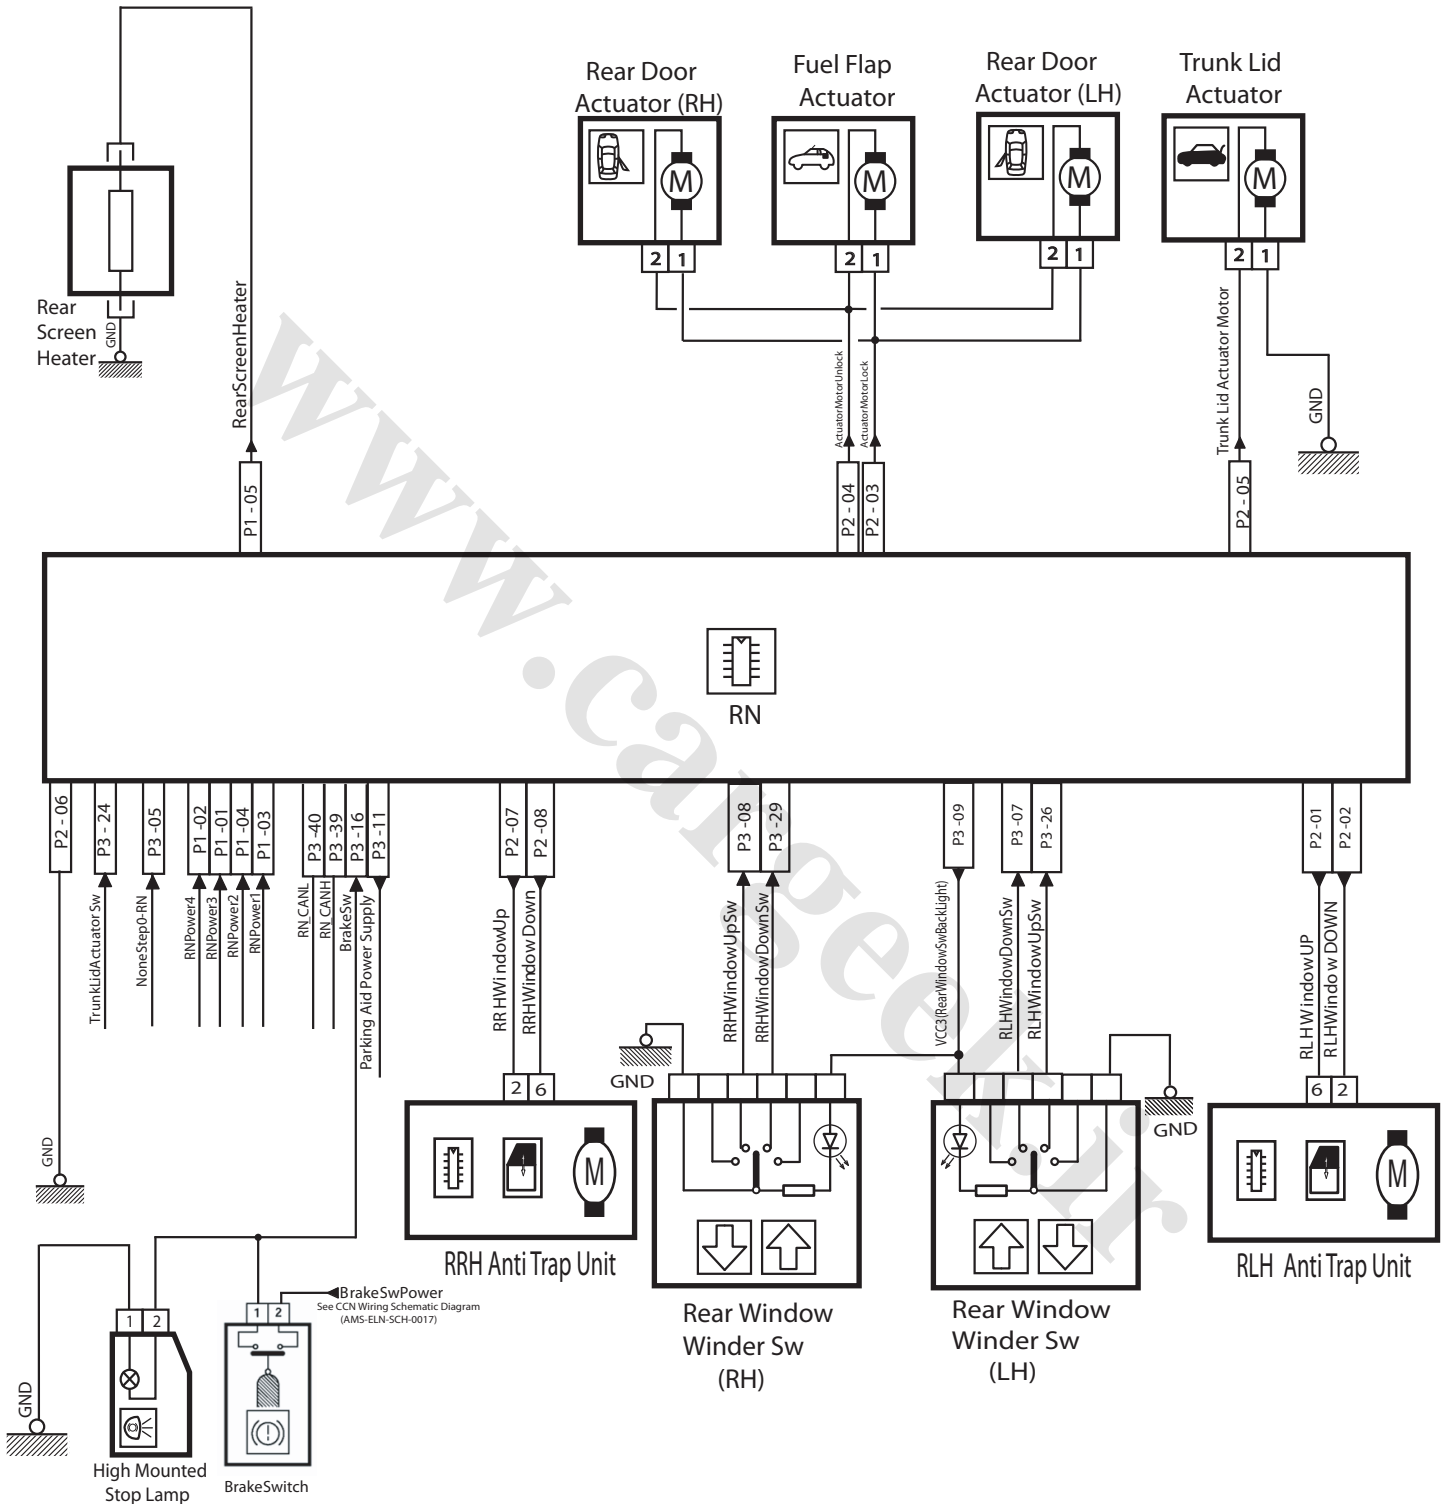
Rear Door Actuator (RH)

Fuel Flap Actuator

Rear Door Actuator (LH)

Trunk Lid Actuator

M
2 1

M
2 1

M
2 1

M
2 1

Rear Screen Heater

GND

RearScreenHeater

ActuatorMotorUnlock

ActuatorMotorLock

Trunk Lid Actuator Motor

GND

P1 - 05

P2 - 04

P2 - 03

P2 - 05

RN

P2 - 06

P3 - 24

P3 -05

P1 -02

P1 -01

P1 -04

P1 -03

P3 -40

P3 -39

P3 -16

P3 -11

P2 -07

P2 -08

P3 -08

P3 -29

P3 -09

P3 -07

P3 -26

P2 -01

P2 -02

TrunkLidActuator Sw

NoneStep0-RN

RNPower4

RNPower3

RNPower2

RNPower1

RN CANL

RN CANH

BrakeSw

Parking Aid Power Supply

RR HWindowUp

RRHWindow Down

RRHWindowUpSw

RRHWindowDownSw

VCC3(RearWindowSwBackLight)

RLHWindowDownSw

RLHWindowUpSw

RLHWindowUP

RLHWindow DOWN

GND

GND

GND

2 6

6 2

M

M

RRH Anti Trap Unit

Rear Window Winder Sw (RH)

Rear Window Winder Sw (LH)

RLH Anti Trap Unit

BrakeSwPower
See CCN Wiring Schematic Diagram (AMS-ELN-SCH-0017)

1 2

1 2

GND

High Mounted Stop Lamp

BrakeSwitch

www.cargeek.ir